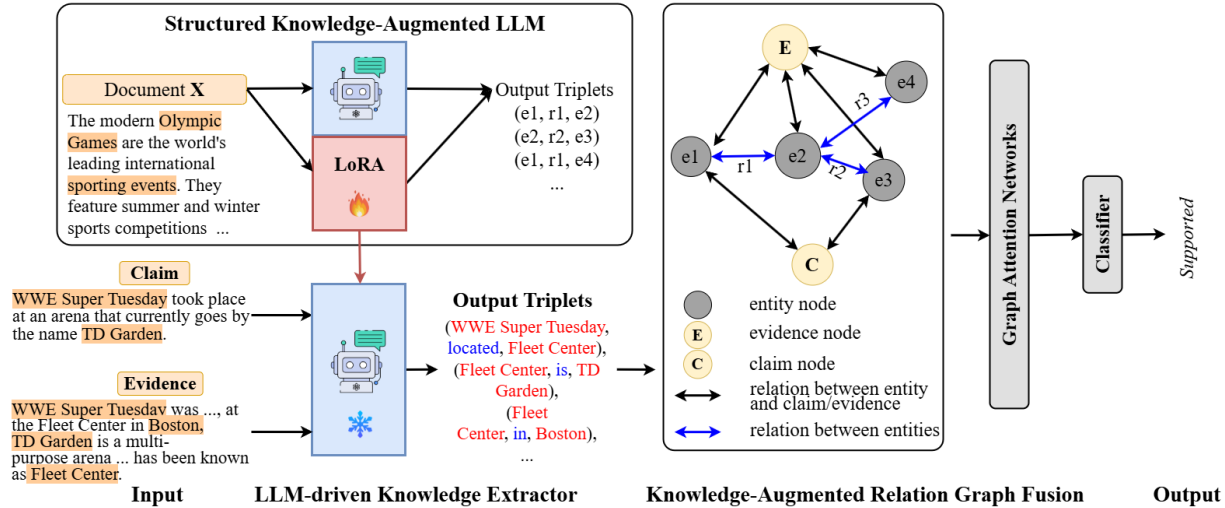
Structured Knowledge-Augmented LLM

Document X

The modern Olympic Games are the world's leading international sporting events. They feature summer and winter sports competitions ...

LoRA

Output Triplets
(e1, r1, e2)
(e2, r2, e3)
(e1, r1, e4)
...

Claim

WWE Super Tuesday took place at an arena that currently goes by the name TD Garden.

Evidence

WWE Super Tuesday was ..., at the Fleet Center in Boston, TD Garden is a multi-purpose arena ... has been known as Fleet Center.

Output Triplets
(WWE Super Tuesday, located, Fleet Center),
(Fleet Center, is, TD Garden),
(Fleet Center, in, Boston),
...

E
e4
r3
e1
r1
e2
r2
e3
C

entity node
E evidence node
C claim node
relation between entity and claim/evidence
relation between entities

Graph Attention Networks

Classifier

Supported

Input

LLM-driven Knowledge Extractor

Knowledge-Augmented Relation Graph Fusion

Output